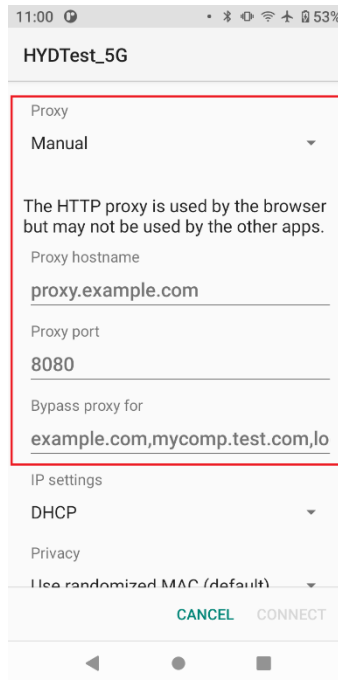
11:00 53%

HYDTest_5G

Proxy

Manual

The HTTP proxy is used by the browser but may not be used by the other apps.

Proxy hostname

proxy.example.com

Proxy port

8080

Bypass proxy for

example.com,mycomp.test.com,lo

IP settings

DHCP

Privacy

Use randomized MAC (default)

CANCEL CONNECT